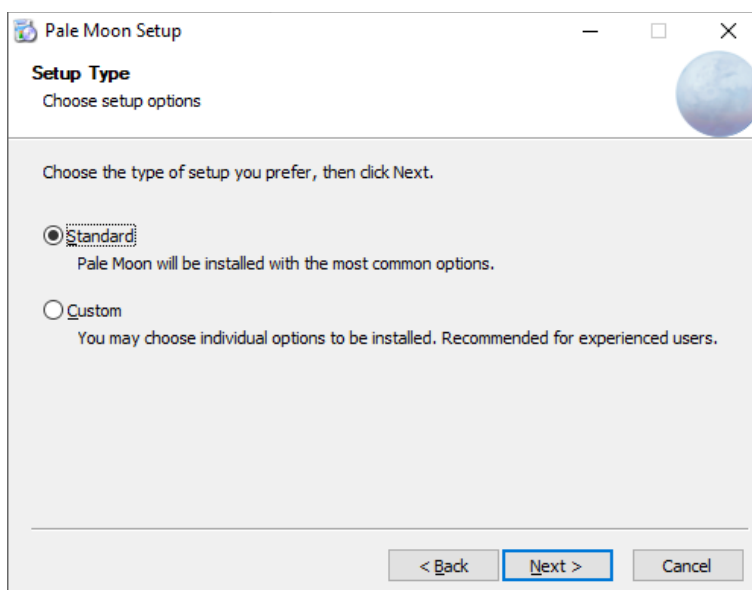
Pale Moon Setup

Setup Type
Choose setup options

Choose the type of setup you prefer, then click Next.

Standard
Pale Moon will be installed with the most common options.

Custom
You may choose individual options to be installed. Recommended for experienced users.

< Back
Next >
Cancel